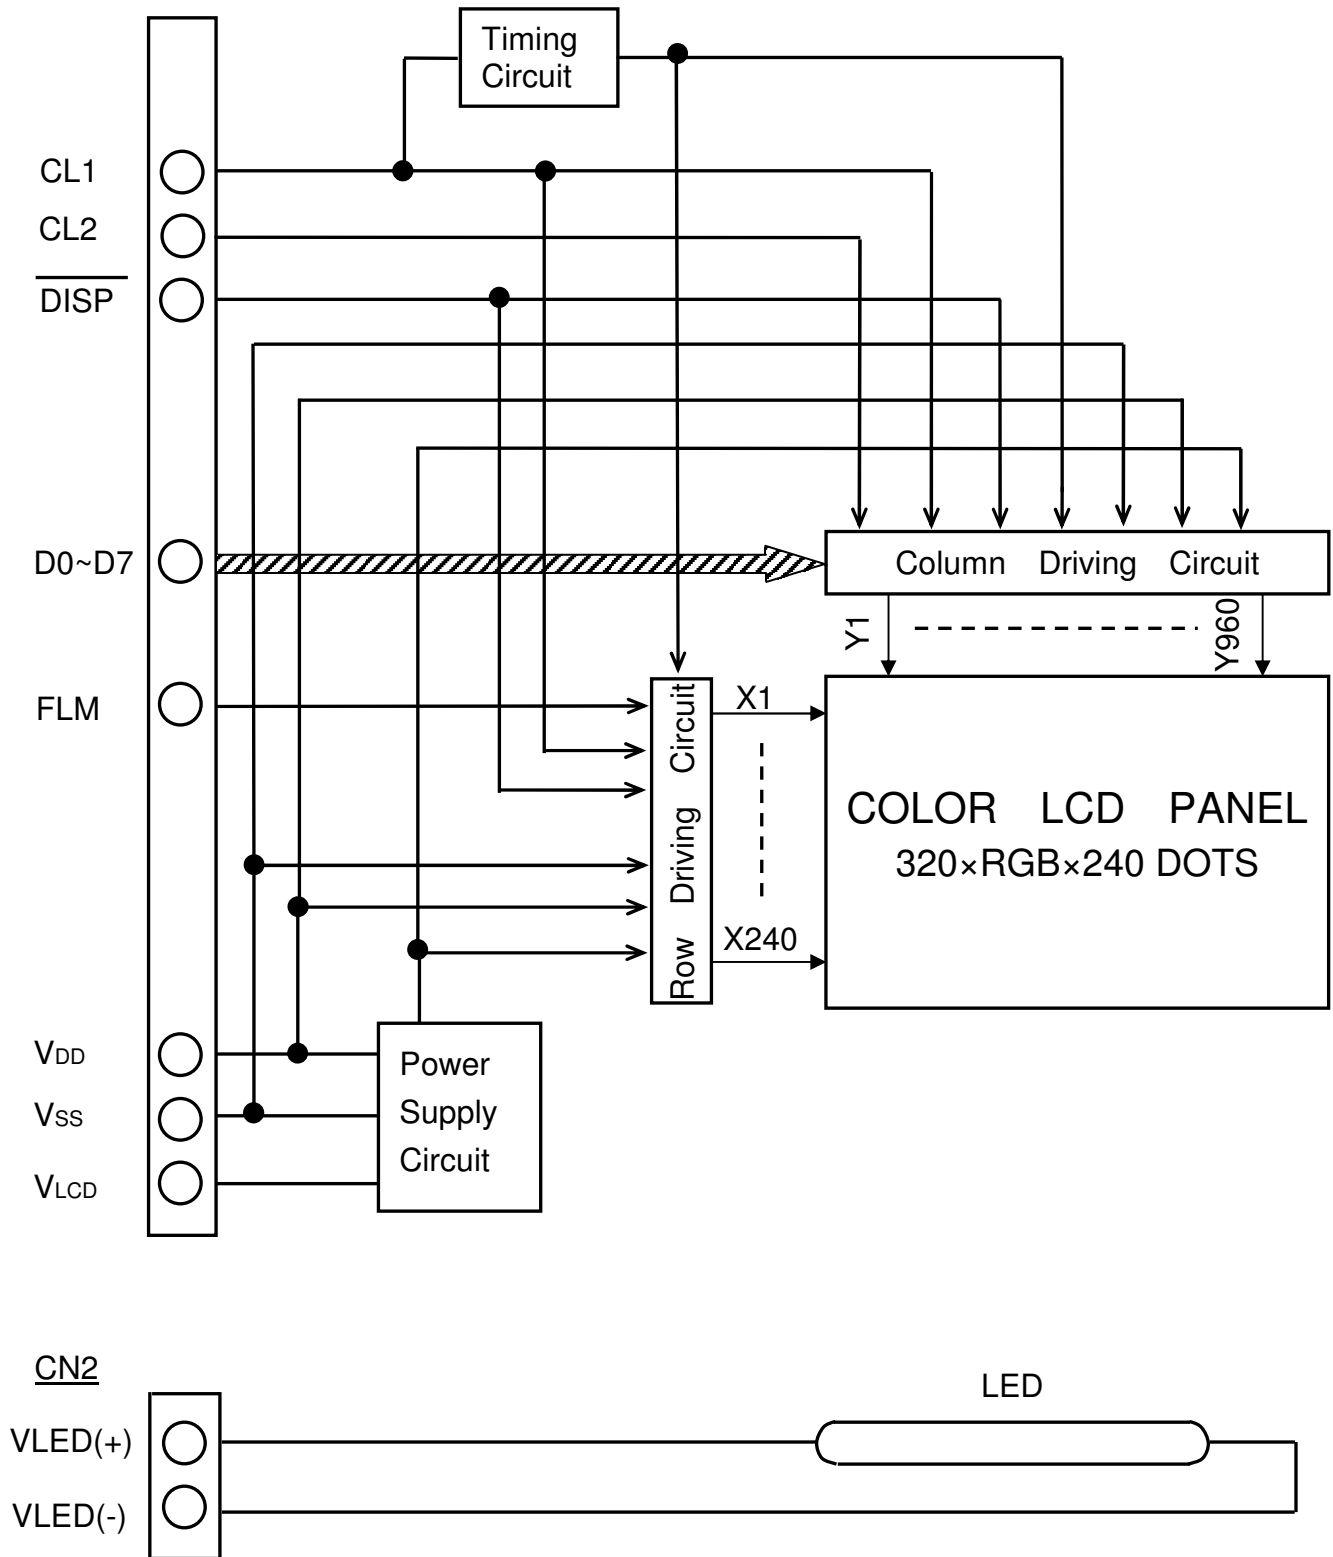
Timing Circuit

CL1

CL2

$\overline{\text{DISP}}$

D0~D7

Column Driving Circuit

Y1

Y960

FLM

Row Driving Circuit

X1

X240

COLOR LCD PANEL
320×RGB×240 DOTS

VDD

VSS

VLCD

Power Supply Circuit

CN2

LED

VLED(+)

VLED(-)